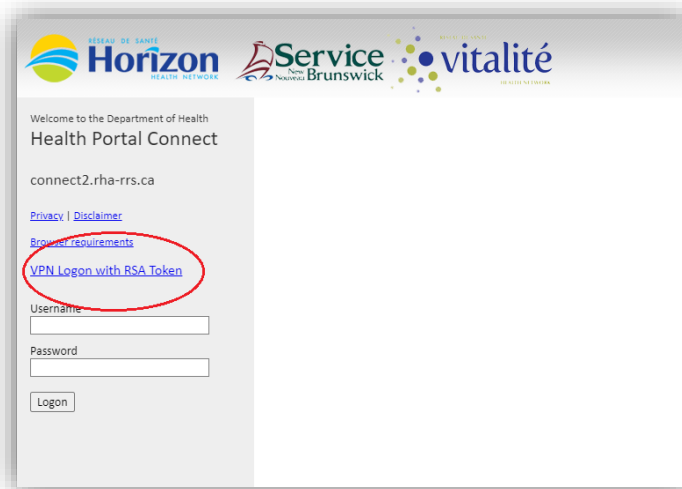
RÉSEAU DE SANTÉ Horizon HEALTH NETWORK

Service New Nouveau Brunswick

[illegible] vitalité HEALTH NETWORK

Welcome to the Department of Health
Health Portal Connect

connect2.rha-rrs.ca

Privacy | Disclaimer

Browser requirements

VPN Logon with RSA Token

Username

Password

Logon